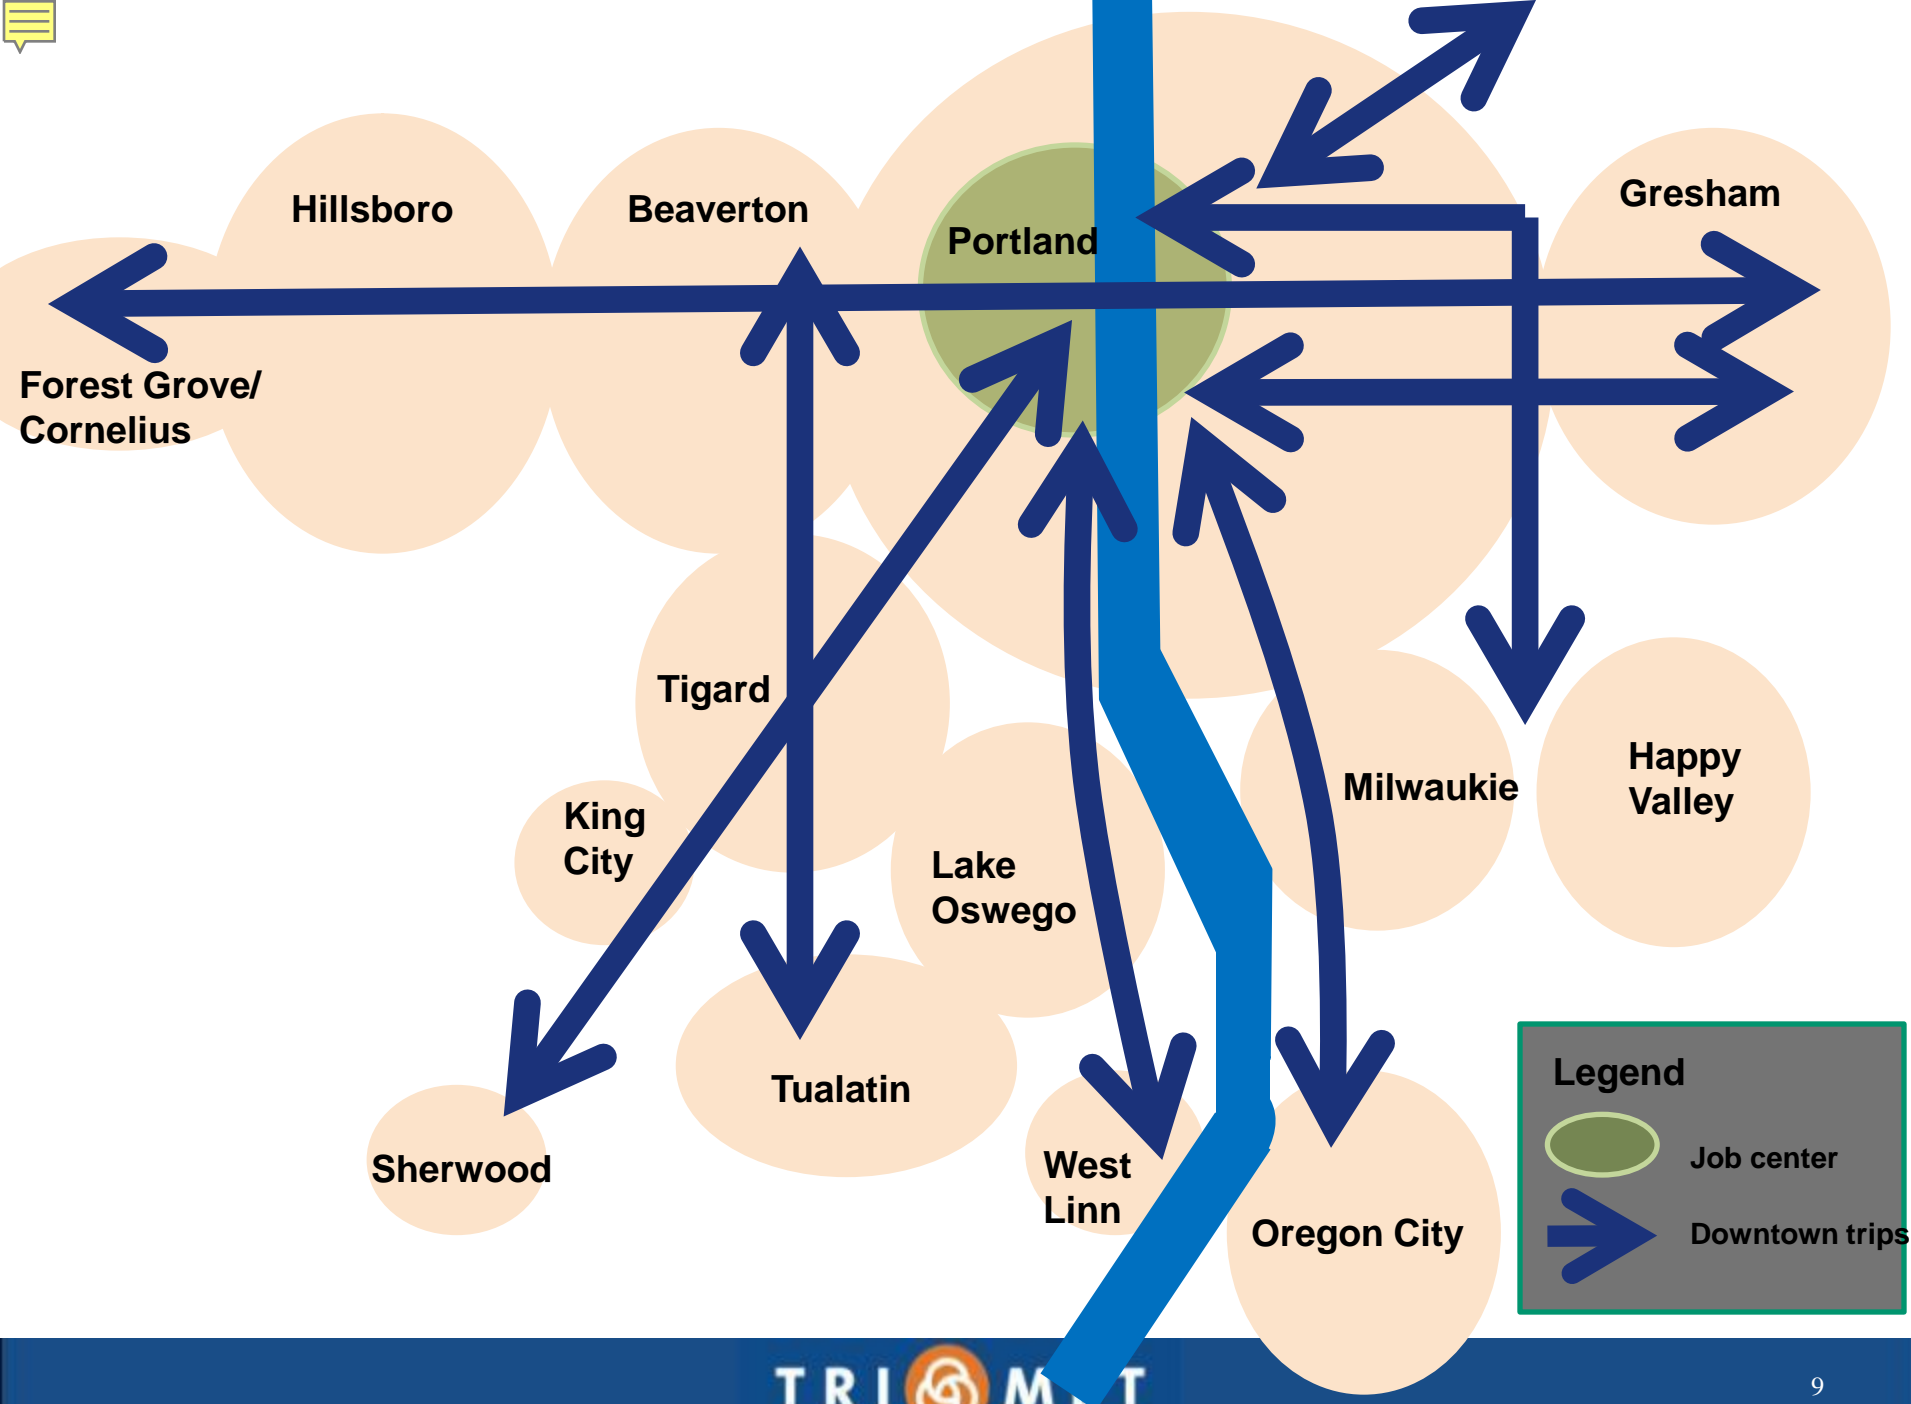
Hillsboro

Beaverton

Portland

Gresham

Forest Grove/ Cornelius

Tigard

King City

Lake Oswego

Milwaukie

Happy Valley

Tualatin

Sherwood

West Linn

Oregon City

Legend

Job center

Downtown trips

TRI MET

9